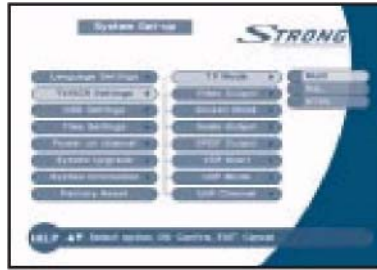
System Setup

STRONG

Language Settings
TV/VCR Settings
OSD Settings
Time Settings
Power on Channel
System Upgrade
System Information
Factory Reset

TV Mode
Video Output
Screen Mode
Scale Output
SPDIF Output
UHF Select
UHF Mode
UHF Channel

Multi
PAL
NTSC

HELP ▲▼ Select option OK Confirm EXIT Cancel